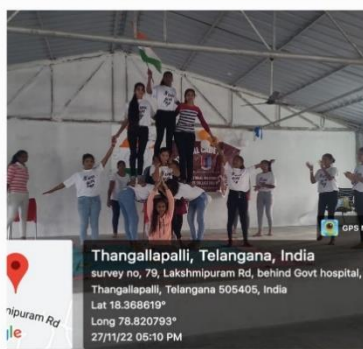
GPS M

mipuram Rd

gle

Thangallapalli, Telangana, India

survey no, 79, Lakshmipuram Rd, behind Govt hospital, Thangallapalli, Telangana 505405, India

Lat 18.368619°

Long 78.820793°

27/11/22 05:10 PM